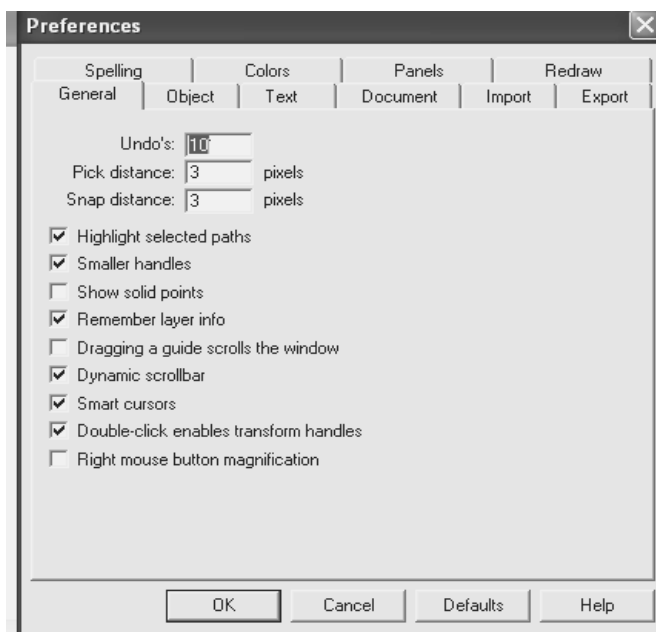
Preferences

Spelling | Colors | Panels | Redraw
General | Object | Text | Document | Import | Export

Undo's: 10
Pick distance: 3 pixels
Snap distance: 3 pixels

Highlight selected paths
Smaller handles
Show solid points
Remember layer info
Dragging a guide scrolls the window
Dynamic scrollbar
Smart cursors
Double-click enables transform handles
Right mouse button magnification

OK | Cancel | Defaults | Help